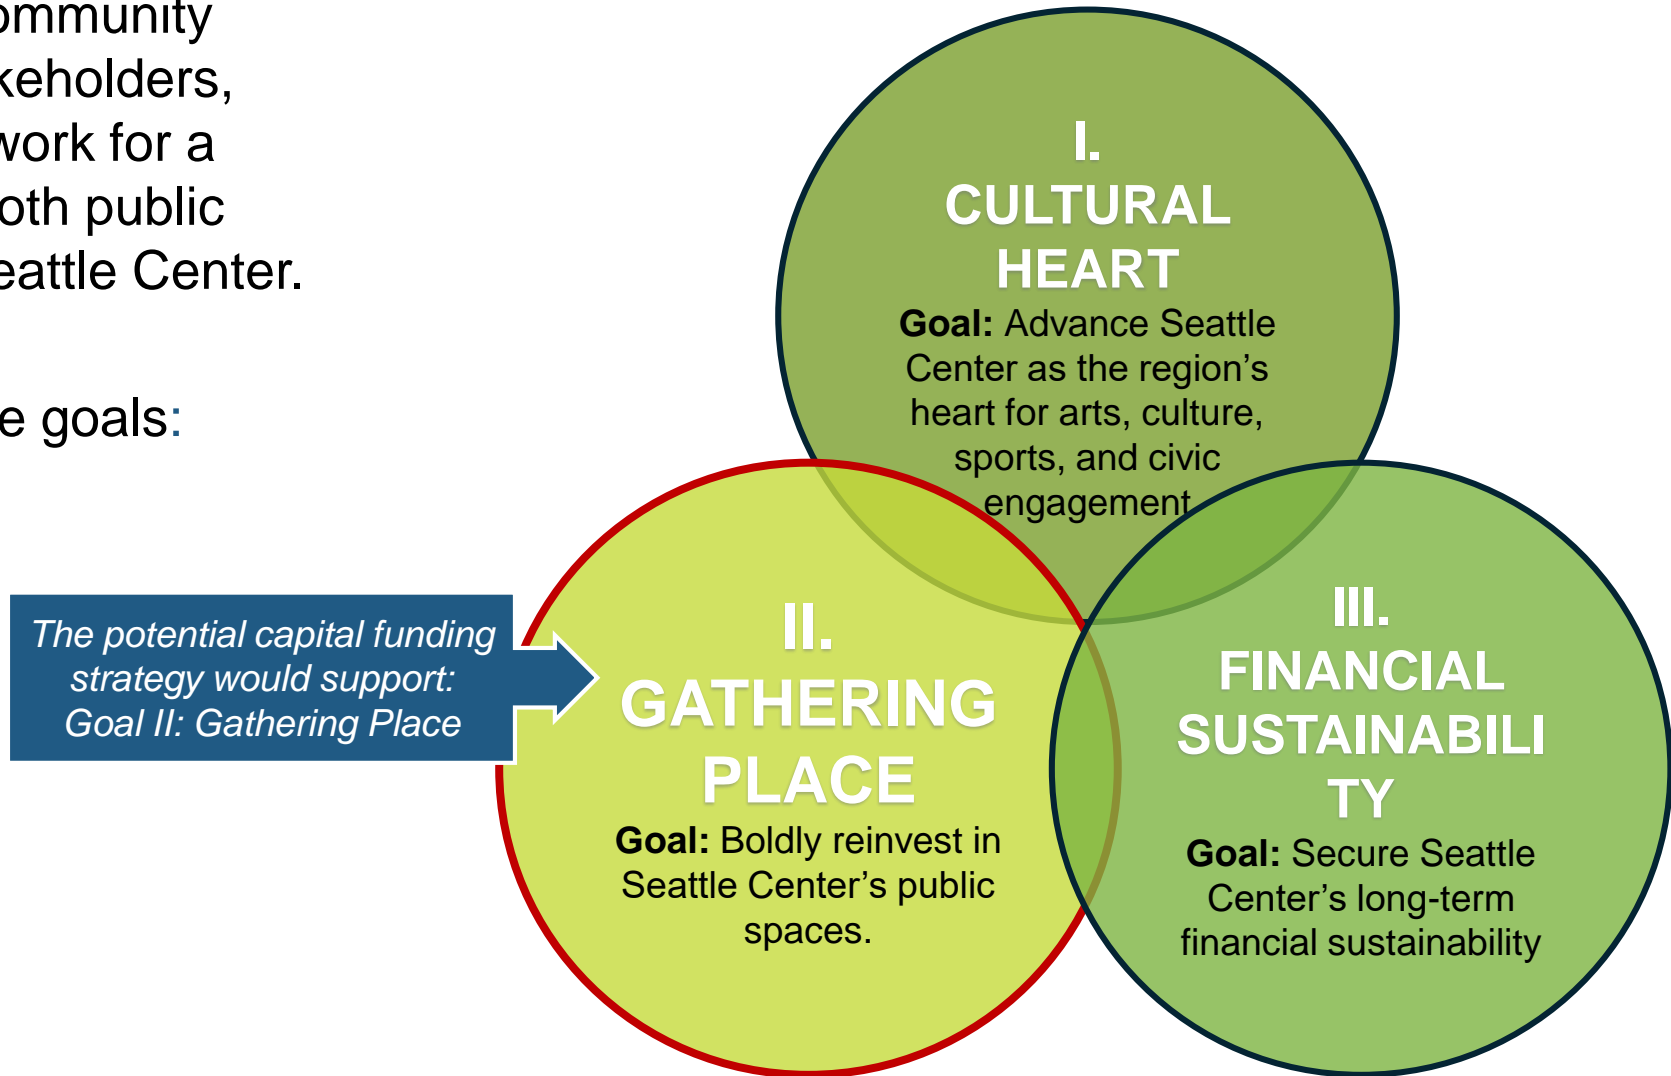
ommunity
keholders,
work for a
oth public
eattle Center.

e goals:

The potential capital funding strategy would support: Goal II: Gathering Place

I.
CULTURAL HEART
Goal: Advance Seattle Center as the region's heart for arts, culture, sports, and civic engagement

II.
GATHERING PLACE
Goal: Boldly reinvest in Seattle Center's public spaces.

III.
FINANCIAL SUSTAINABILITY
Goal: Secure Seattle Center's long-term financial sustainability